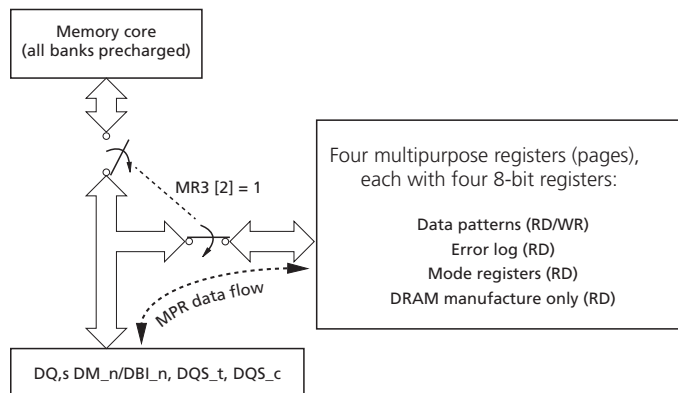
Memory core
(all banks precharged)

MR3 [2] = 1

Four multipurpose registers (pages),
each with four 8-bit registers:

Data patterns (RD/WR)
Error log (RD)
Mode registers (RD)
DRAM manufacture only (RD)

MPR data flow

DQ,s DM_n/DBI_n, DQS_t, DQS_c